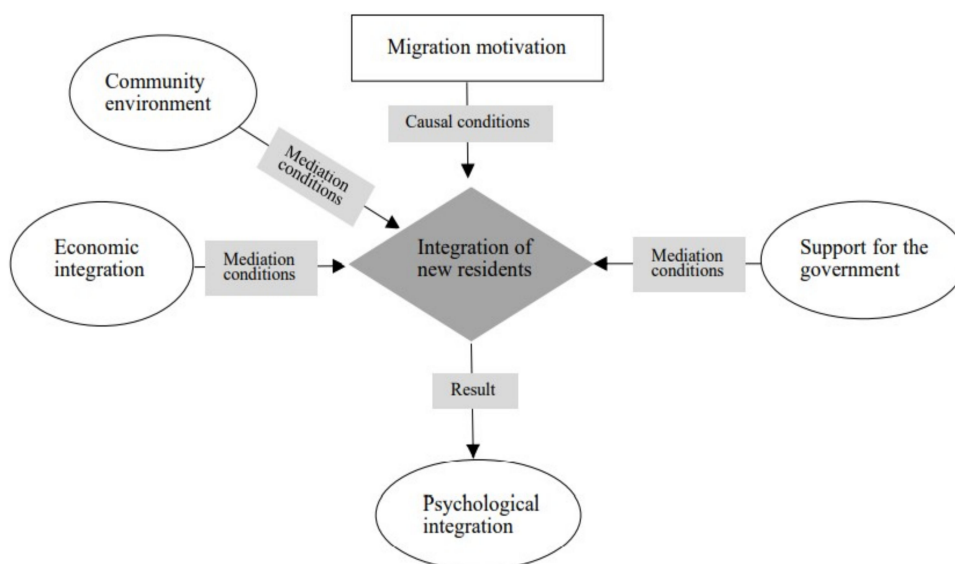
Migration motivation

Community environment

Causal conditions

Mediation conditions

Economic integration

Mediation conditions

Integration of new residents

Mediation conditions

Support for the government

Result

Psychological integration